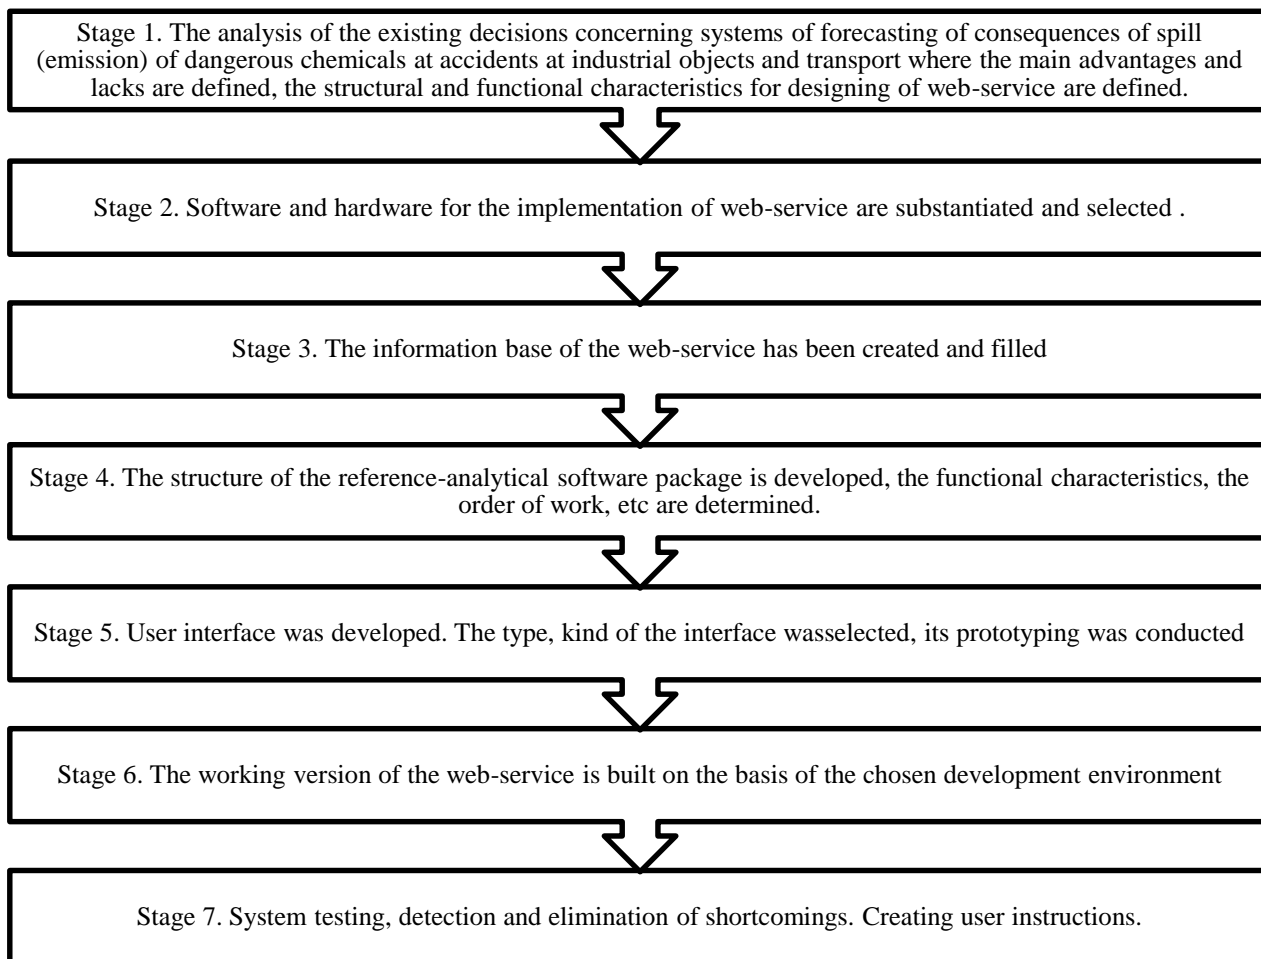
Stage 1. The analysis of the existing decisions concerning systems of forecasting of consequences of spill (emission) of dangerous chemicals at accidents at industrial objects and transport where the main advantages and lacks are defined, the structural and functional characteristics for designing of web-service are defined.

Stage 2. Software and hardware for the implementation of web-service are substantiated and selected .

Stage 3. The information base of the web-service has been created and filled

Stage 4. The structure of the reference-analytical software package is developed, the functional characteristics, the order of work, etc are determined.

Stage 5. User interface was developed. The type, kind of the interface wasselected, its prototyping was conducted

Stage 6. The working version of the web-service is built on the basis of the chosen development environment

Stage 7. System testing, detection and elimination of shortcomings. Creating user instructions.